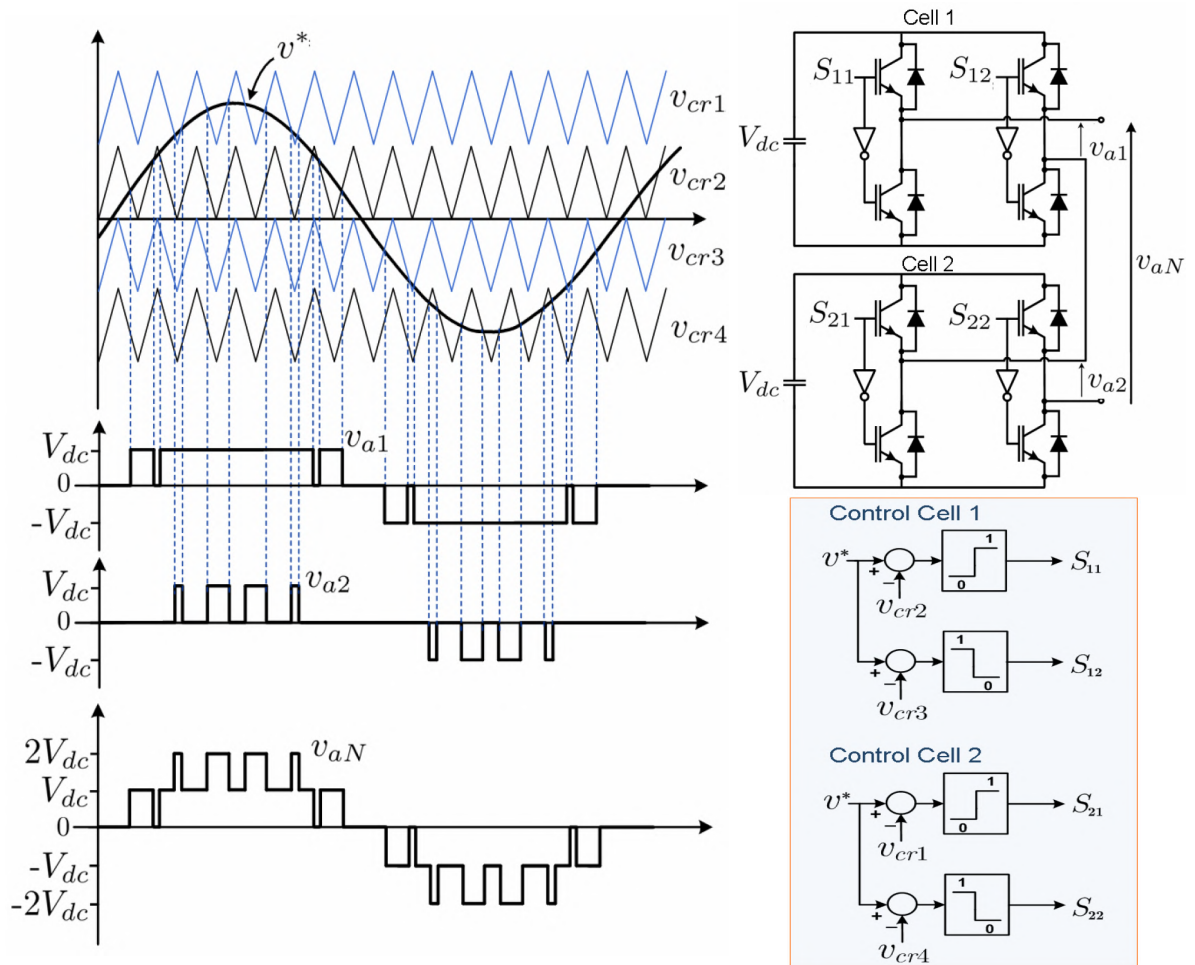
$v^*$
$v_{cr1}$
$v_{cr2}$
$v_{cr3}$
$v_{cr4}$
$V_{dc}$
0
$-V_{dc}$
$v_{a1}$
$V_{dc}$
0
$-V_{dc}$
$v_{a2}$
$2V_{dc}$
$V_{dc}$
0
$-V_{dc}$
$-2V_{dc}$
$v_{aN}$

Cell 1
$S_{11}$
$S_{12}$
$V_{dc}$
$v_{a1}$
$v_{aN}$
Cell 2
$S_{21}$
$S_{22}$
$V_{dc}$
$v_{a2}$

Control Cell 1
$v^*$
+
−
$v_{cr2}$
1
0
$S_{11}$
+
−
$v_{cr3}$
1
0
$S_{12}$

Control Cell 2
$v^*$
+
−
$v_{cr1}$
1
0
$S_{21}$
+
−
$v_{cr4}$
1
0
$S_{22}$